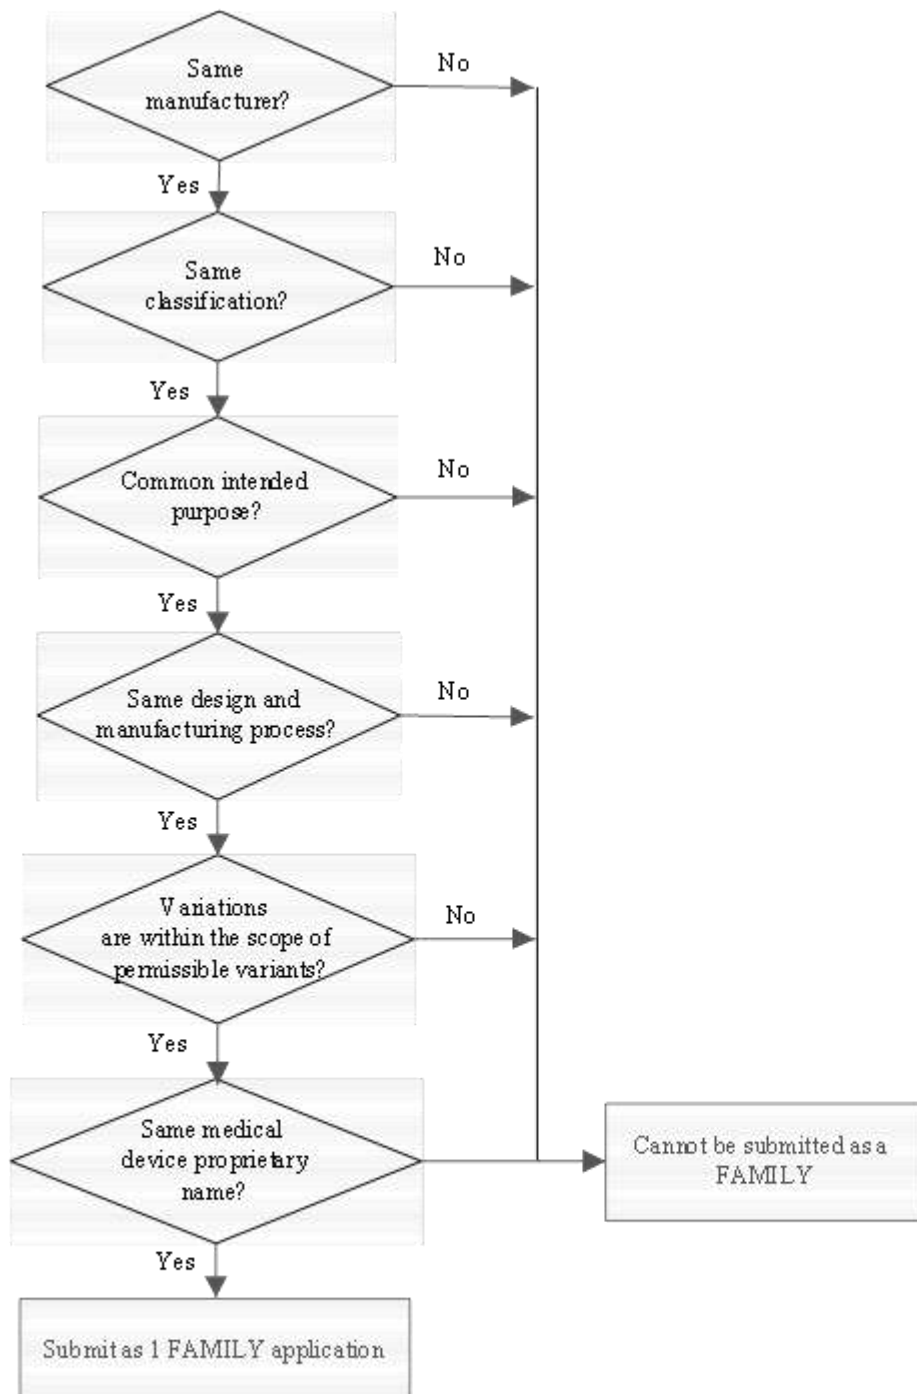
Same manufacturer?

No

Yes

Same classification?

No

Yes

Common intended purpose?

No

Yes

Same design and manufacturing process?

No

Yes

Variations are within the scope of permissible variants?

No

Yes

Same medical device proprietary name?

Cannot be submitted as a FAMILY

Yes

Submit as 1 FAMILY application